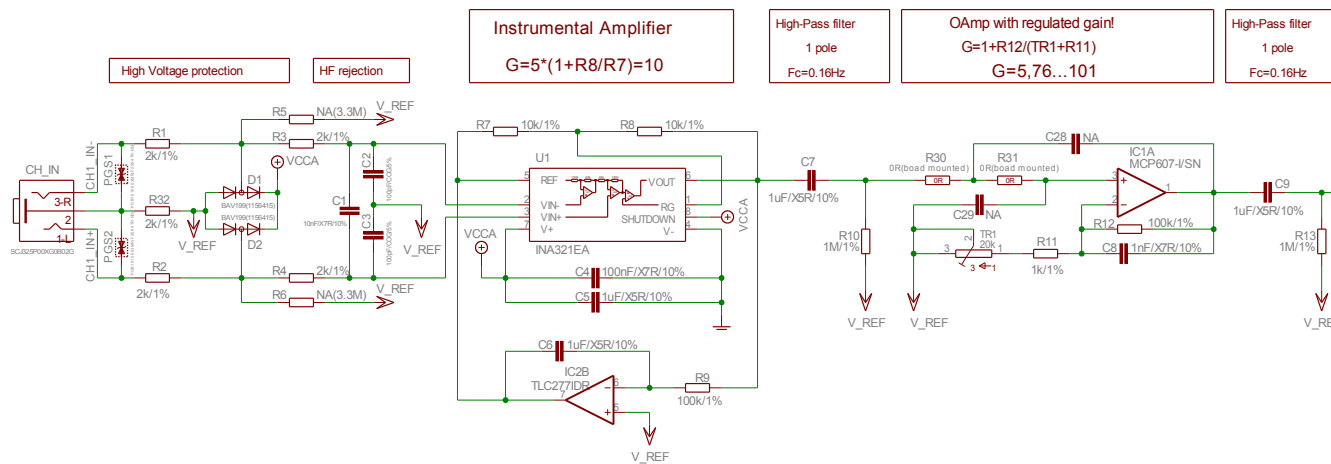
High Voltage protection

HF rejection

Instrumental Amplifier
G=5*(1+R8/R7)=10

High-Pass filter
1 pole
Fc=0.16Hz

OAmp with regulated gain!
G=1+R12/(TR1+R11)
G=5,76...101

High-Pass filter
1 pole
Fc=0.16Hz

CH_IN
3-R
2
1-L
SCJ325P00XG0B02G
CH1_IN-
CH1_IN+
PGS1
PGS2
R1
2k/1%
R32
2k/1%
R2
2k/1%
V_REF
D1
D2
BAV199(1156415)
BAV199(1156415)
VCCA
R5
NA(3.3M)
V_REF
R3
2k/1%
R4
2k/1%
R6
NA(3.3M)
V_REF
C1
10nF/X7R/10%
C2
100pF/C0G/5%
C3
100pF/C0G/5%
V_REF
R7
10k/1%
R8
10k/1%
U1
REF
VIN-
VIN+
V+
VOUT
RG
SHUTDOWN
V-
5
2
3
7
6
1
8
4
INA321EA
VCCA
VCCA
C4
100nF/X7R/10%
C5
1uF/X5R/10%
C6
1uF/X5R/10%
IC2B
TLC277IDR
6
7
5
R9
100k/1%
V_REF
C7
1uF/X5R/10%
R10
1M/1%
V_REF
R30
0R(board mounted)
0R
R31
0R(board mounted)
0R
C28
NA
C29
NA
IC1A
MCP607-I/SN
3
2
1
R12
100k/1%
C8
1nF/X7R/10%
TR1
20k
2
3
1
R11
1k/1%
V_REF
C9
1uF/X5R/10%
R13
1M/1%
V_RE